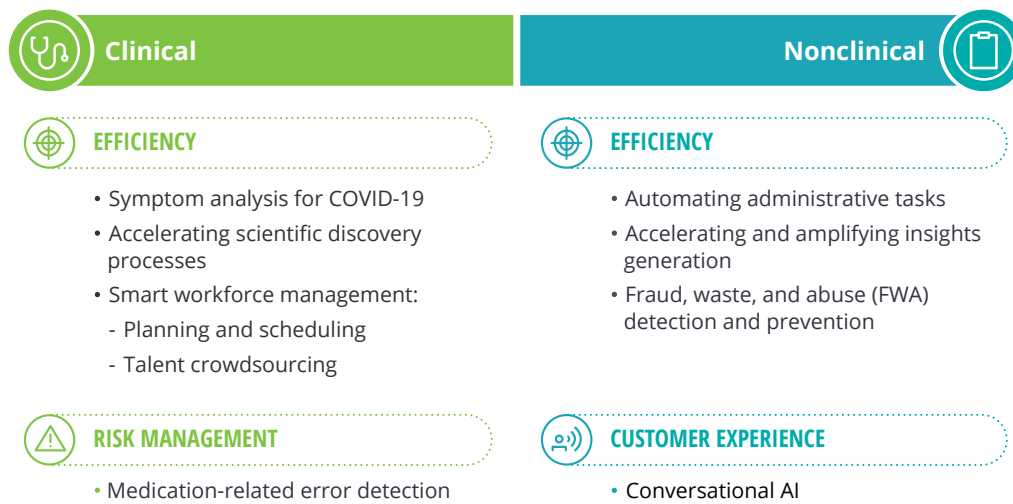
Clinical

Nonclinical

EFFICIENCY

• Symptom analysis for COVID-19
• Accelerating scientific discovery processes
• Smart workforce management:
- Planning and scheduling
- Talent crowdsourcing

EFFICIENCY

• Automating administrative tasks
• Accelerating and amplifying insights generation
• Fraud, waste, and abuse (FWA) detection and prevention

RISK MANAGEMENT

• Medication-related error detection

CUSTOMER EXPERIENCE

• Conversational AI